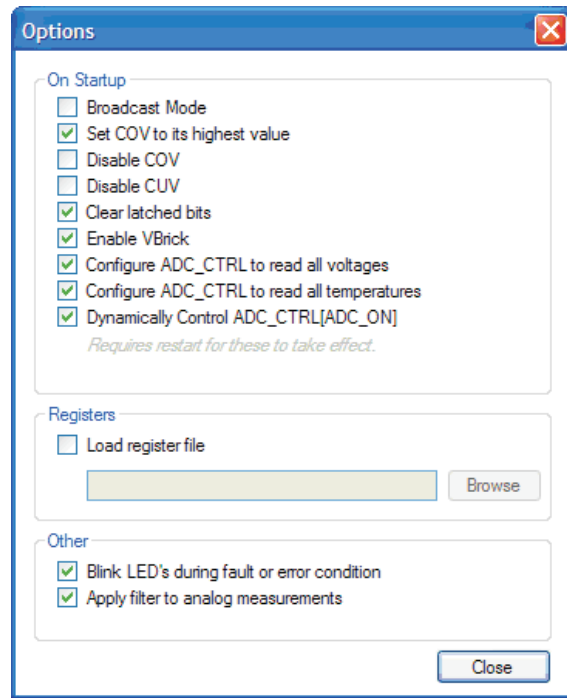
Options

On Startup

Broadcast Mode

Set COV to its highest value

Disable COV

Disable CUV

Clear latched bits

Enable VBrick

Configure ADC_CTRL to read all voltages

Configure ADC_CTRL to read all temperatures

Dynamically Control ADC_CTRL[ADC_ON]

Requires restart for these to take effect.

Registers

Load register file

Browse

Other

Blink LED's during fault or error condition

Apply filter to analog measurements

Close